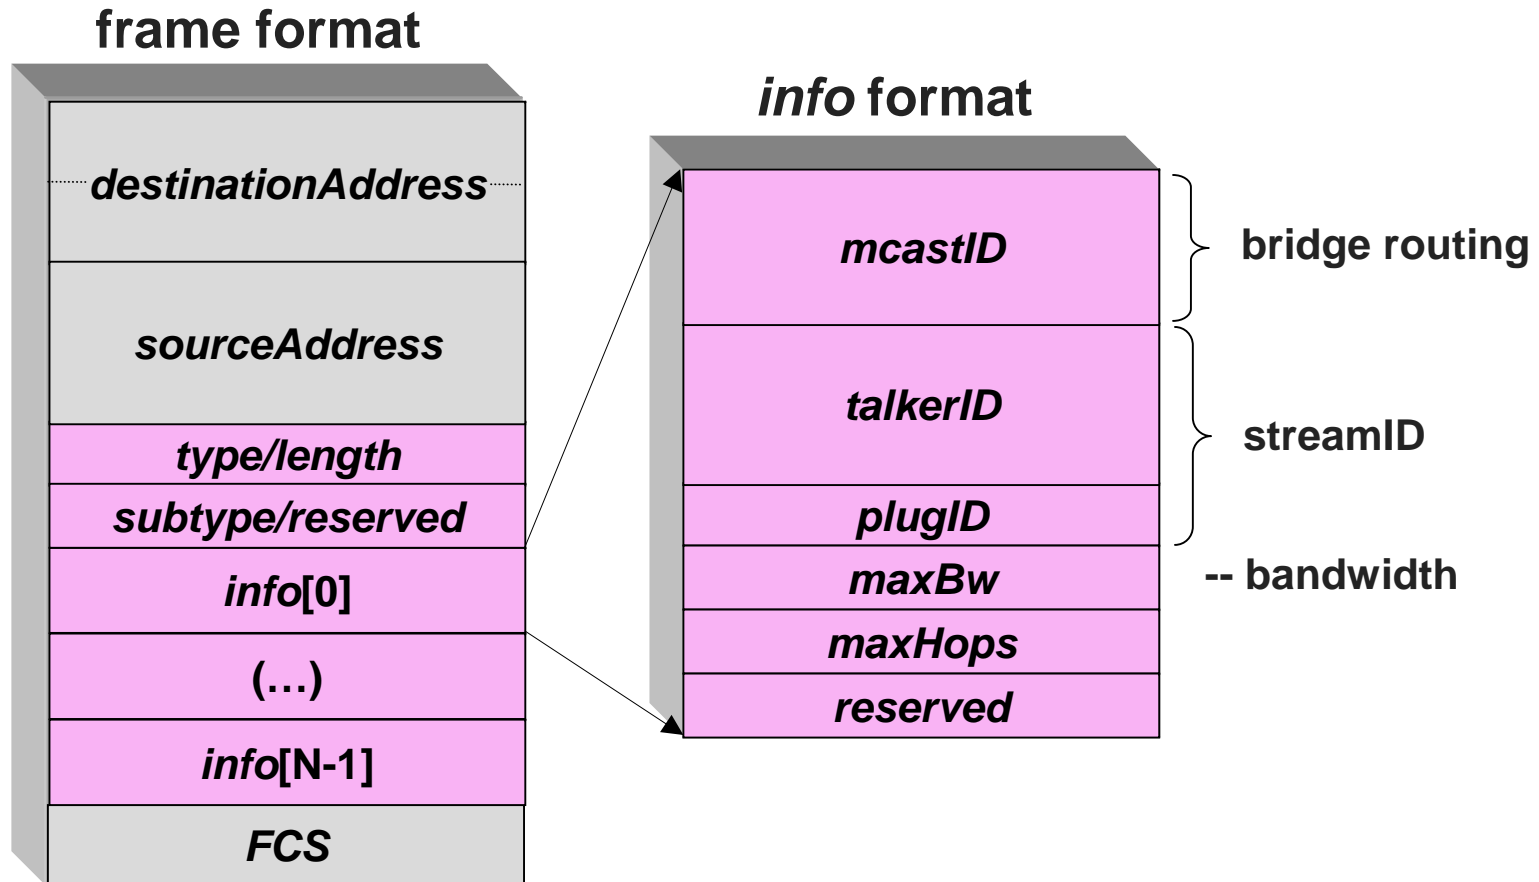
frame format

destinationAddress

sourceAddress

type/length

subtype/reserved

info[0]

(…)

info[N-1]

FCS

info format

mcastID

talkerID

plugID

maxBw

maxHops

reserved

bridge routing

streamID

-- bandwidth